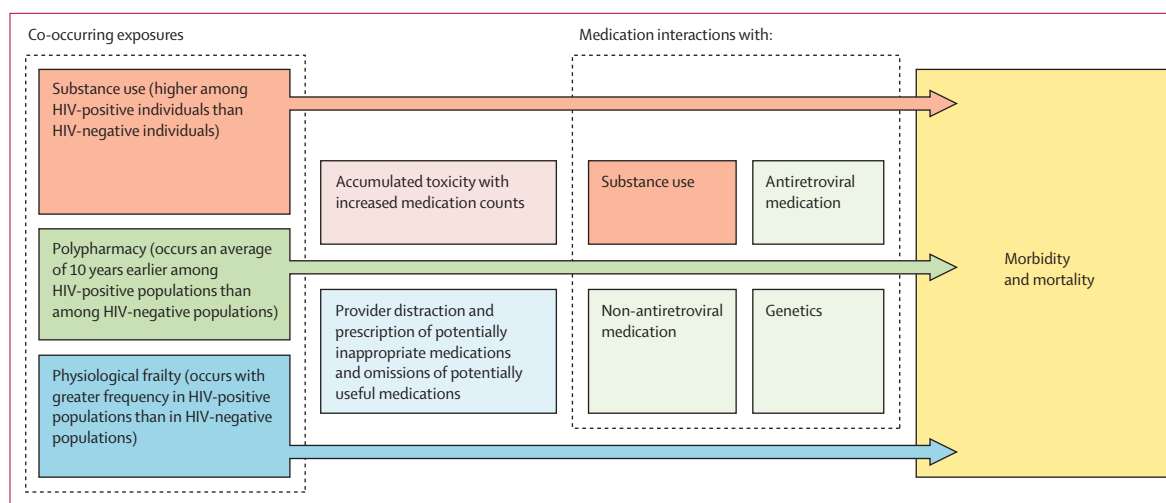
Co-occurring exposures

Medication interactions with:

Substance use (higher among HIV-positive individuals than HIV-negative individuals)

Accumulated toxicity with increased medication counts

Substance use

Antiretroviral medication

Polypharmacy (occurs an average of 10 years earlier among HIV-positive populations than among HIV-negative populations)

Morbidity and mortality

Provider distraction and prescription of potentially inappropriate medications and omissions of potentially useful medications

Non-antiretroviral medication

Genetics

Physiological frailty (occurs with greater frequency in HIV-positive populations than in HIV-negative populations)